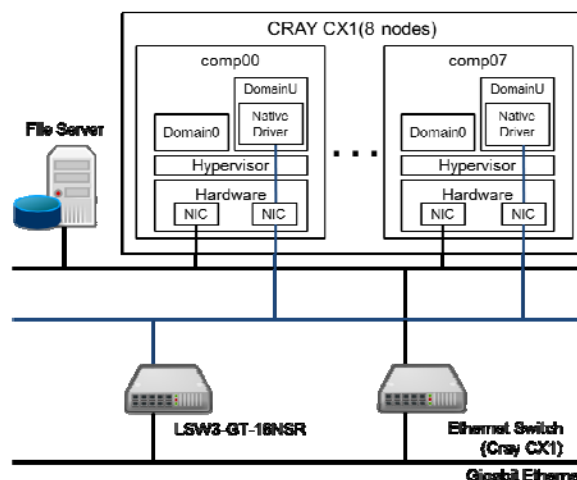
CRAY CX1(8 nodes)

comp00

DomainU

Native Driver

Domain0

Hypervisor

Hardware

NIC

NIC

comp07

DomainU

Native Driver

Domain0

Hypervisor

Hardware

NIC

NIC

File Server

LSW3-GT-16NSR

Ethernet Switch (Cray CX1)

Gigabit Etherne